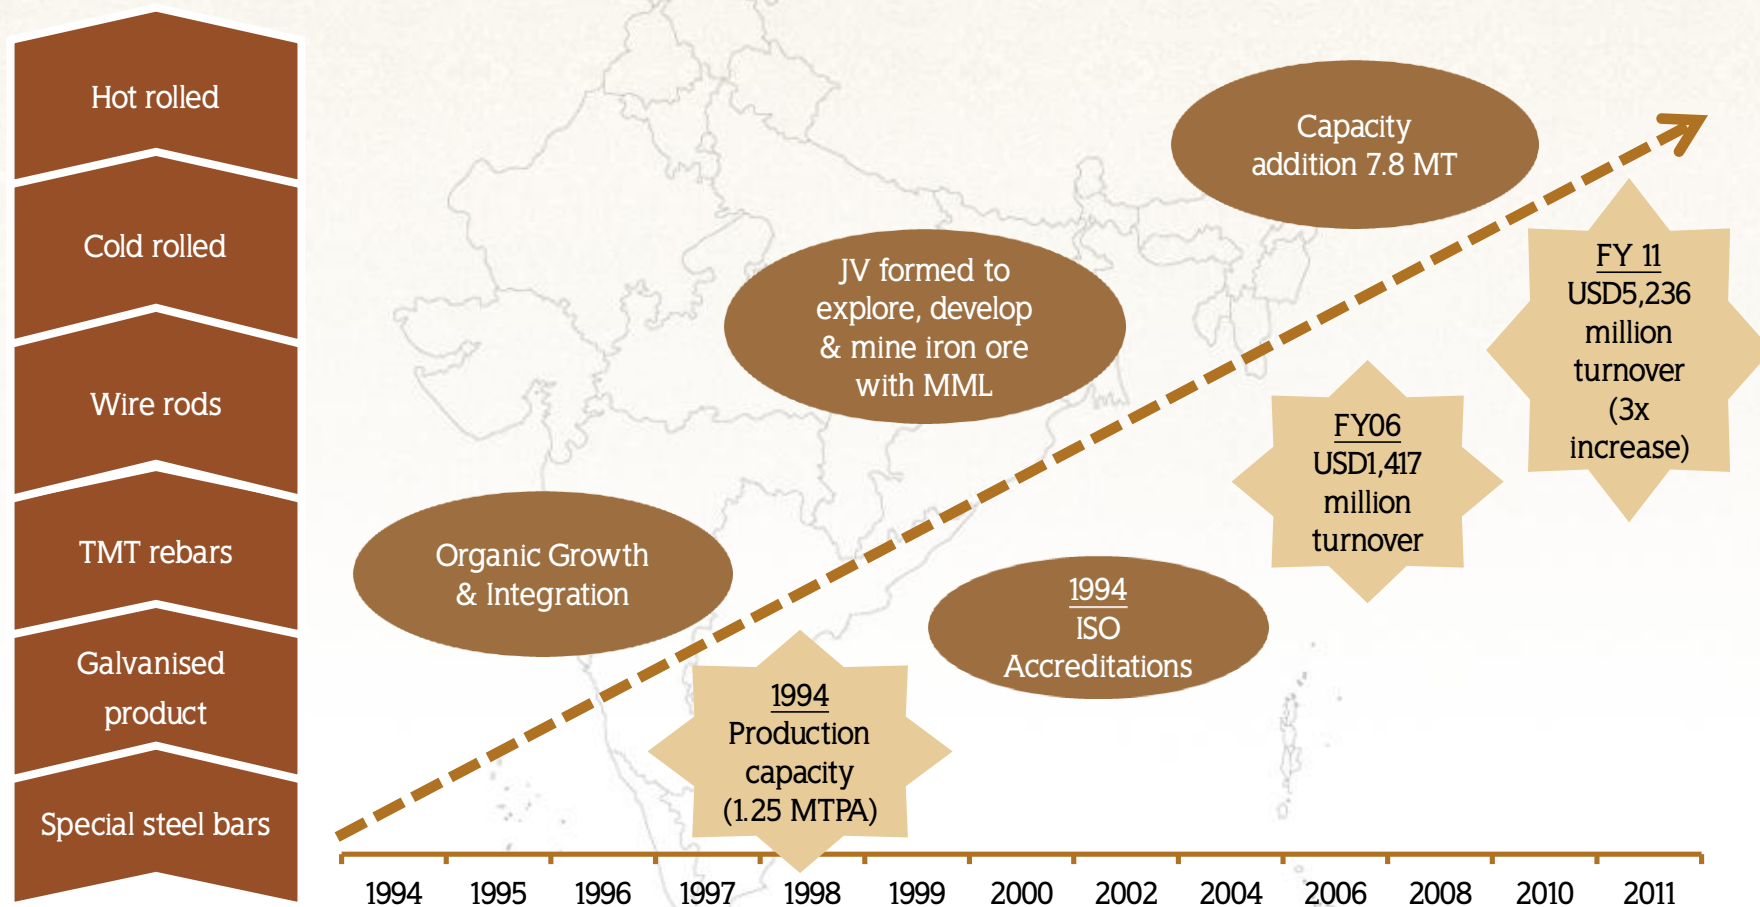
Hot rolled

Cold rolled

Wire rods

TMT rebars

Galvanised product

Special steel bars

Capacity addition 7.8 MT

JV formed to explore, develop & mine iron ore with MML

FY 11
USD5,236 million turnover (3x increase)

FY06
USD1,417 million turnover

Organic Growth & Integration

1994
ISO Accreditations

1994
Production capacity (1.25 MTPA)

1994 1995 1996 1997 1998 1999 2000 2002 2004 2006 2008 2010 2011